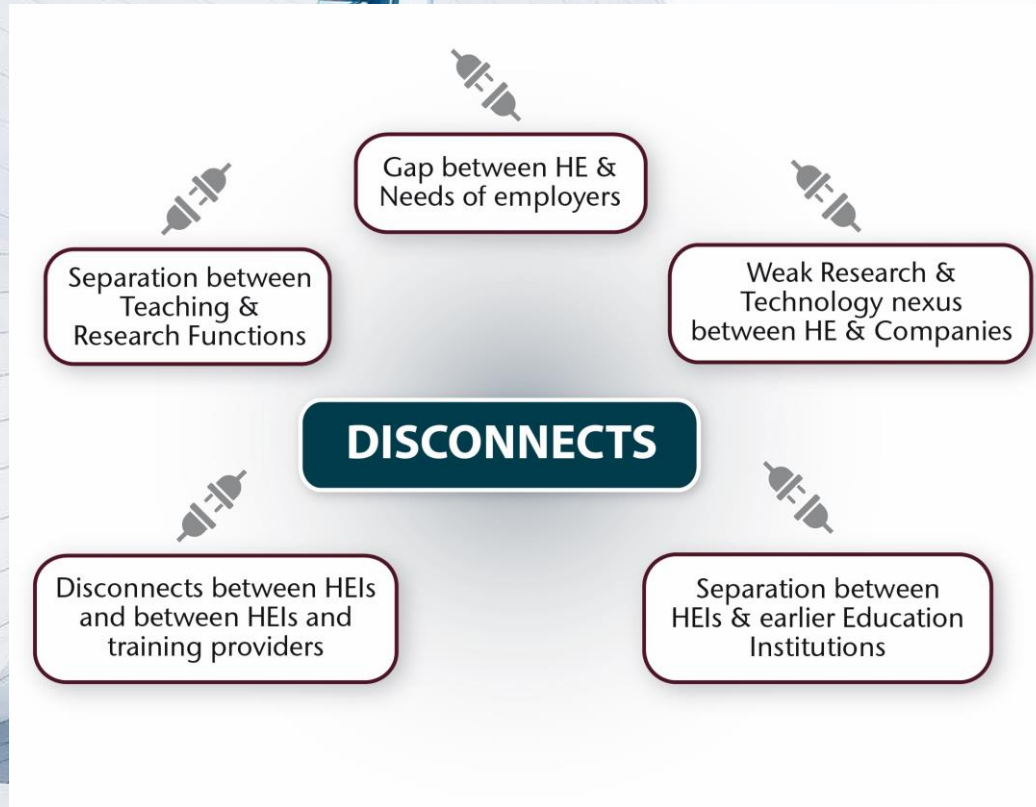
Gap between HE & Needs of employers

Separation between Teaching & Research Functions

Weak Research & Technology nexus between HE & Companies

DISCONNECTS

Disconnects between HEIs and between HEIs and training providers

Separation between HEIs & earlier Education Institutions